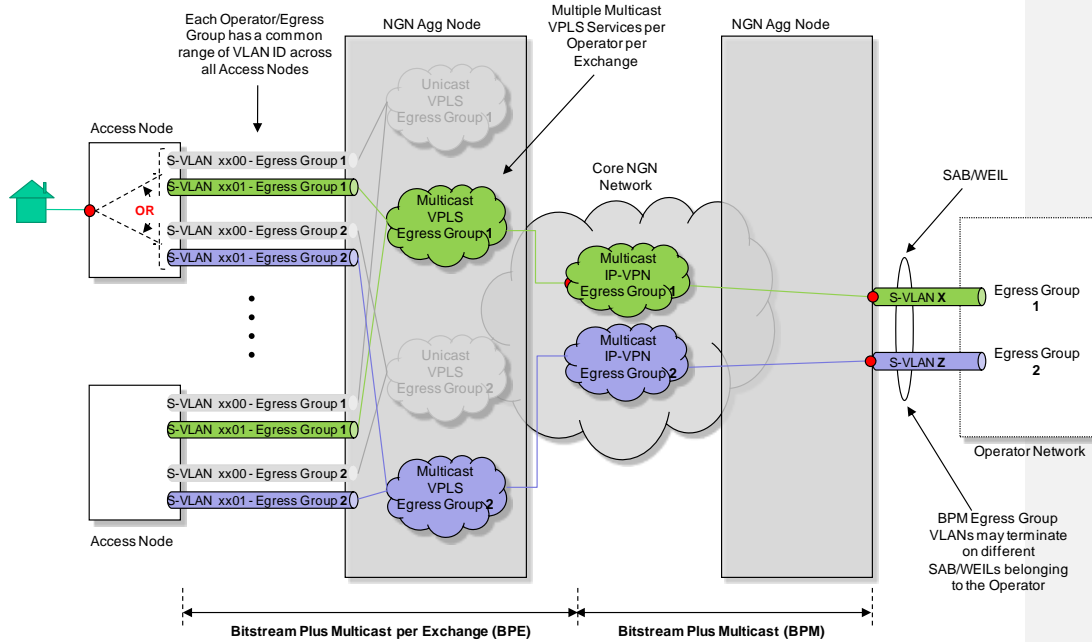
Each Operator/Egress Group has a common range of VLAN ID across all Access Nodes

NGN Agg Node

Multiple Multicast VPLS Services per Operator per Exchange

NGN Agg Node

Access Node

Unicast VPLS Egress Group 1

S-VLAN xx00 - Egress Group 1
S-VLAN xx01 - Egress Group 1

OR

S-VLAN xx00 - Egress Group 2
S-VLAN xx01 - Egress Group 2

Multicast VPLS Egress Group 1

Core NGN Network

SAB/WEIL

Multicast IP-VPN Egress Group 1

S-VLAN X

Egress Group 1

Multicast IP-VPN Egress Group 2

S-VLAN Z

Egress Group 2

Unicast VPLS Egress Group 2

S-VLAN xx00 - Egress Group 1
S-VLAN xx01 - Egress Group 1
S-VLAN xx00 - Egress Group 2
S-VLAN xx01 - Egress Group 2

Multicast VPLS Egress Group 2

Operator Network

Access Node

BPM Egress Group VLANs may terminate on different SAB/WEILs belonging to the Operator

Bitstream Plus Multicast per Exchange (BPE)

Bitstream Plus Multicast (BPM)